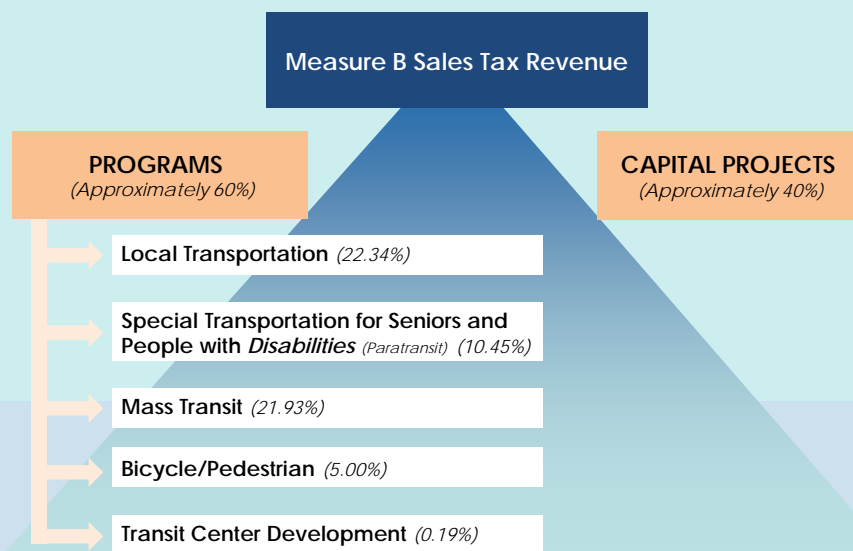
Measure B Sales Tax Revenue

PROGRAMS
(Approximately 60%)

CAPITAL PROJECTS
(Approximately 40%)

Local Transportation (22.34%)

Special Transportation for Seniors and People with Disabilities (Paratransit) (10.45%)

Mass Transit (21.93%)

Bicycle/Pedestrian (5.00%)

Transit Center Development (0.19%)